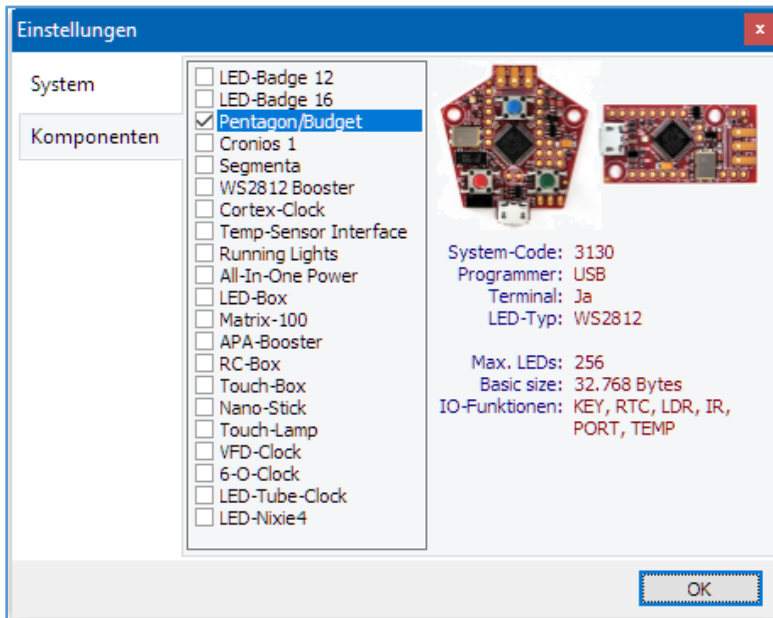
Einstellungen

x

System

Komponenten

☐ LED-Badge 12
☐ LED-Badge 16
☑ Pentagon/Budget
☐ Cronios 1
☐ Segmenta
☐ WS2812 Booster
☐ Cortex-Clock
☐ Temp-Sensor Interface
☐ Running Lights
☐ All-In-One Power
☐ LED-Box
☐ Matrix-100
☐ APA-Booster
☐ RC-Box
☐ Touch-Box
☐ Nano-Stick
☐ Touch-Lamp
☐ VFD-Clock
☐ 6-O-Clock
☐ LED-Tube-Clock
☐ LED-Nixie4

System-Code: 3130
Programmer: USB
Terminal: Ja
LED-Typ: WS2812

Max. LEDs: 256
Basic size: 32.768 Bytes
IO-Funktionen: KEY, RTC, LDR, IR, PORT, TEMP

OK